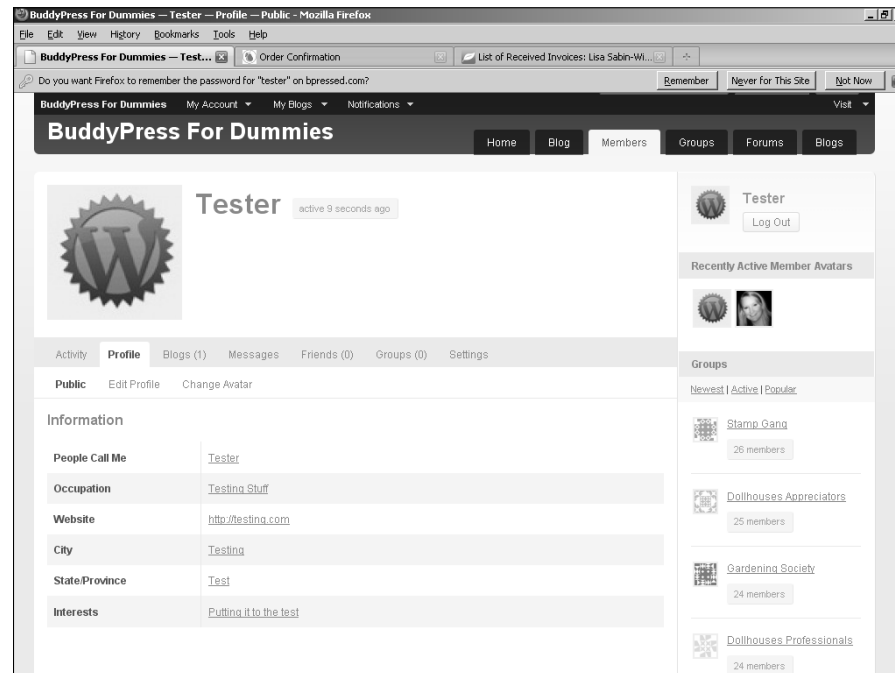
BuddyPress For Dummies — Tester — Profile — Public - Mozilla Firefox

File Edit View History Bookmarks Tools Help

BuddyPress For Dummies — Test... | Order Confirmation | List of Received Invoices: Lisa Sabin-Wi... | +

Do you want Firefox to remember the password for "tester" on bpressed.com?

Remember | Never for This Site | Not Now

BuddyPress For Dummies | My Account ▼ | My Blogs ▼ | Notifications ▼ | Visit ▼

BuddyPress For Dummies

Home | Blog | Members | Groups | Forums | Blogs

Tester active 9 seconds ago

Activity | Profile | Blogs (1) | Messages | Friends (0) | Groups (0) | Settings

Public | Edit Profile | Change Avatar

Information

| People Call Me | Tester |
|---|---|
| Occupation | Testing Stuff |
| Website | http://testing.com |
| City | Testing |
| State/Province | Test |
| Interests | Putting it to the test |

Tester

Log Out

Recently Active Member Avatars

Groups

Newest | Active | Popular

Stamp Gang

26 members

Dollhouses Appreciators

25 members

Gardening Society

24 members

Dollhouses Professionals

24 members